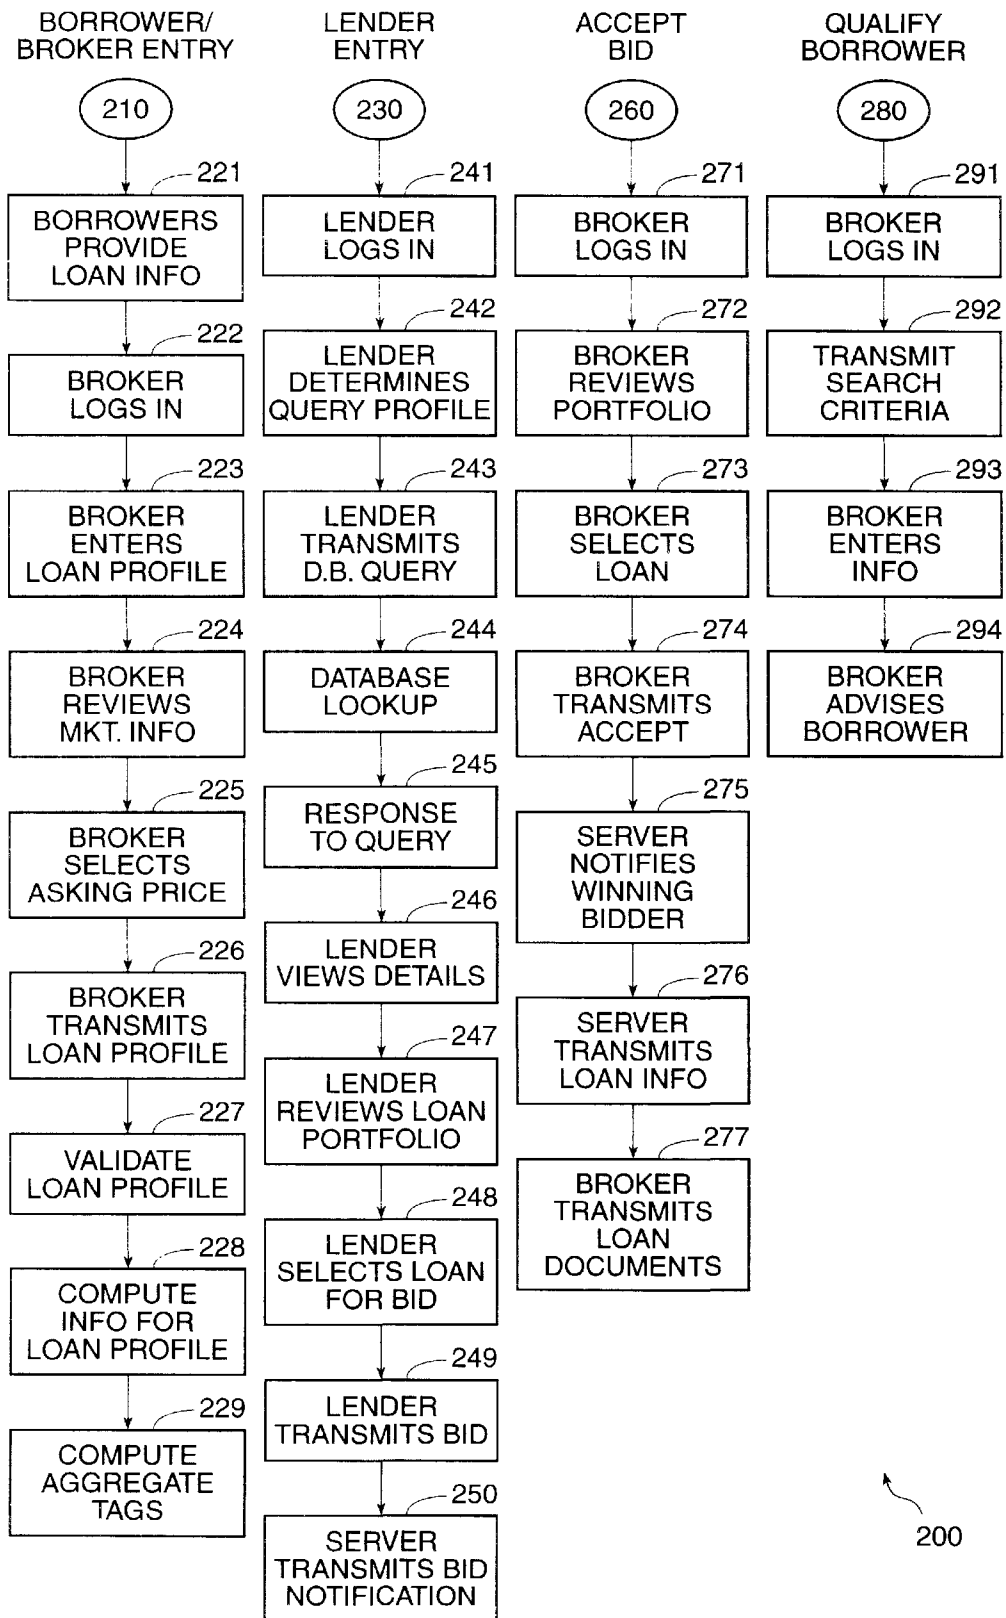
BORROWER/ BROKER ENTRY

210

221 BORROWERS PROVIDE LOAN INFO

222 BROKER LOGS IN

223 BROKER ENTERS LOAN PROFILE

224 BROKER REVIEWS MKT. INFO

225 BROKER SELECTS ASKING PRICE

226 BROKER TRANSMITS LOAN PROFILE

227 VALIDATE LOAN PROFILE

228 COMPUTE INFO FOR LOAN PROFILE

229 COMPUTE AGGREGATE TAGS

LENDER ENTRY

230

241 LENDER LOGS IN

242 LENDER DETERMINES QUERY PROFILE

243 LENDER TRANSMITS D.B. QUERY

244 DATABASE LOOKUP

245 RESPONSE TO QUERY

246 LENDER VIEWS DETAILS

247 LENDER REVIEWS LOAN PORTFOLIO

248 LENDER SELECTS LOAN FOR BID

249 LENDER TRANSMITS BID

250 SERVER TRANSMITS BID NOTIFICATION

ACCEPT BID

260

271 BROKER LOGS IN

272 BROKER REVIEWS PORTFOLIO

273 BROKER SELECTS LOAN

274 BROKER TRANSMITS ACCEPT

275 SERVER NOTIFIES WINNING BIDDER

276 SERVER TRANSMITS LOAN INFO

277 BROKER TRANSMITS LOAN DOCUMENTS

QUALIFY BORROWER

280

291 BROKER LOGS IN

292 TRANSMIT SEARCH CRITERIA

293 BROKER ENTERS INFO

294 BROKER ADVISES BORROWER

200